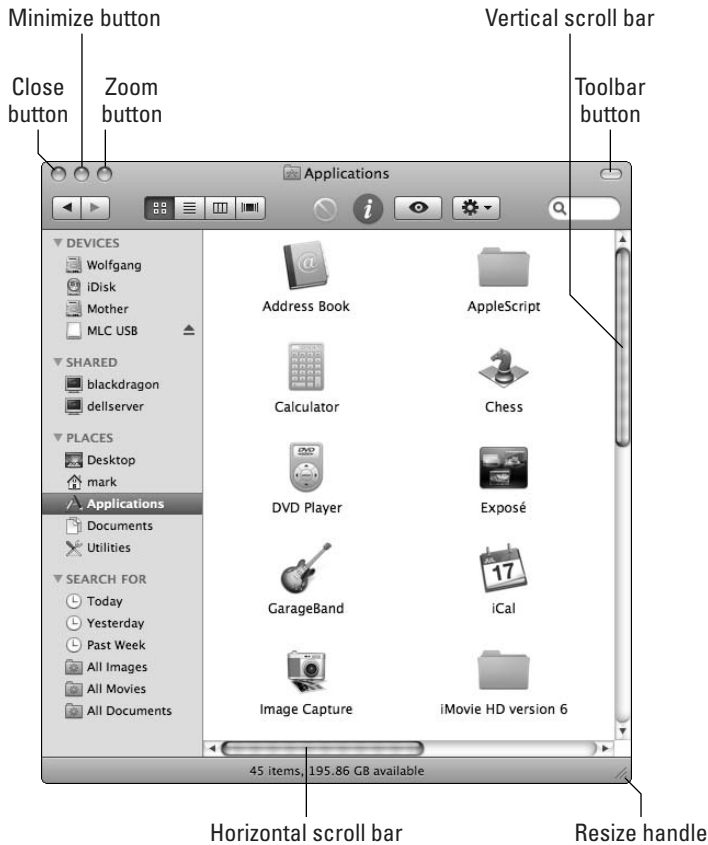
Minimize button

Vertical scroll bar

Close button

Zoom button

Toolbar button

Applications

DEVICES
Wolfgang
iDisk
Mother
MLC USB

SHARED
blackdragon
dellserver

PLACES
Desktop
mark
Applications
Documents
Utilities

SEARCH FOR
Today
Yesterday
Past Week
All Images
All Movies
All Documents

Address Book
AppleScript
Calculator
Chess
DVD Player
Exposé
GarageBand
iCal
Image Capture
iMovie HD version 6

45 items, 195.86 GB available

Horizontal scroll bar

Resize handle